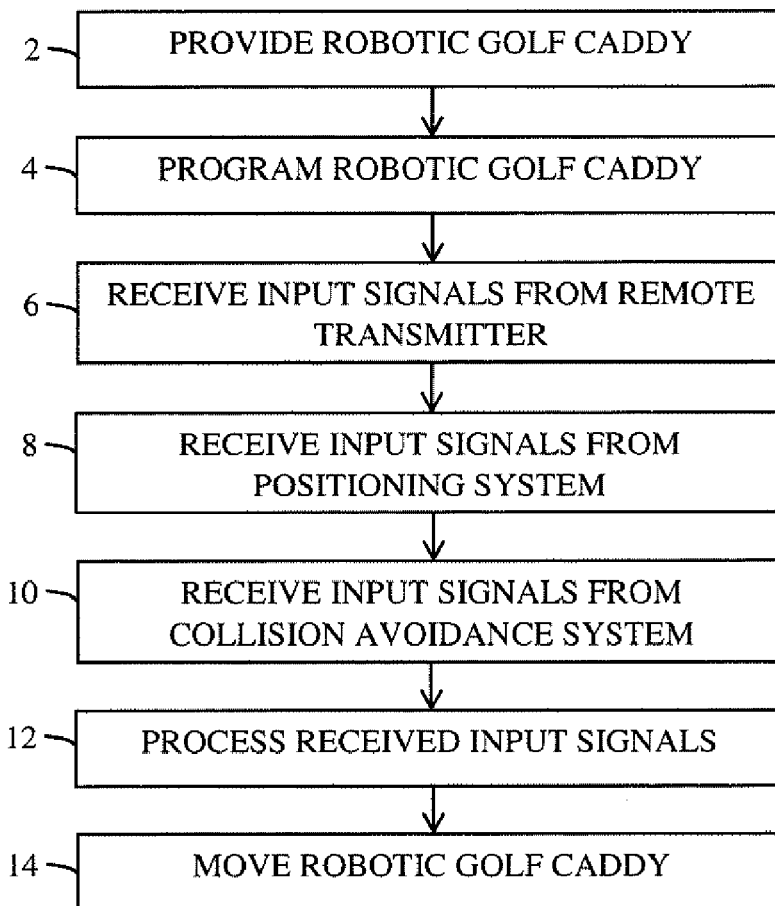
2 PROVIDE ROBOTIC GOLF CADDY

4 PROGRAM ROBOTIC GOLF CADDY

6 RECEIVE INPUT SIGNALS FROM REMOTE TRANSMITTER

8 RECEIVE INPUT SIGNALS FROM POSITIONING SYSTEM

10 RECEIVE INPUT SIGNALS FROM COLLISION AVOIDANCE SYSTEM

12 PROCESS RECEIVED INPUT SIGNALS

14 MOVE ROBOTIC GOLF CADDY